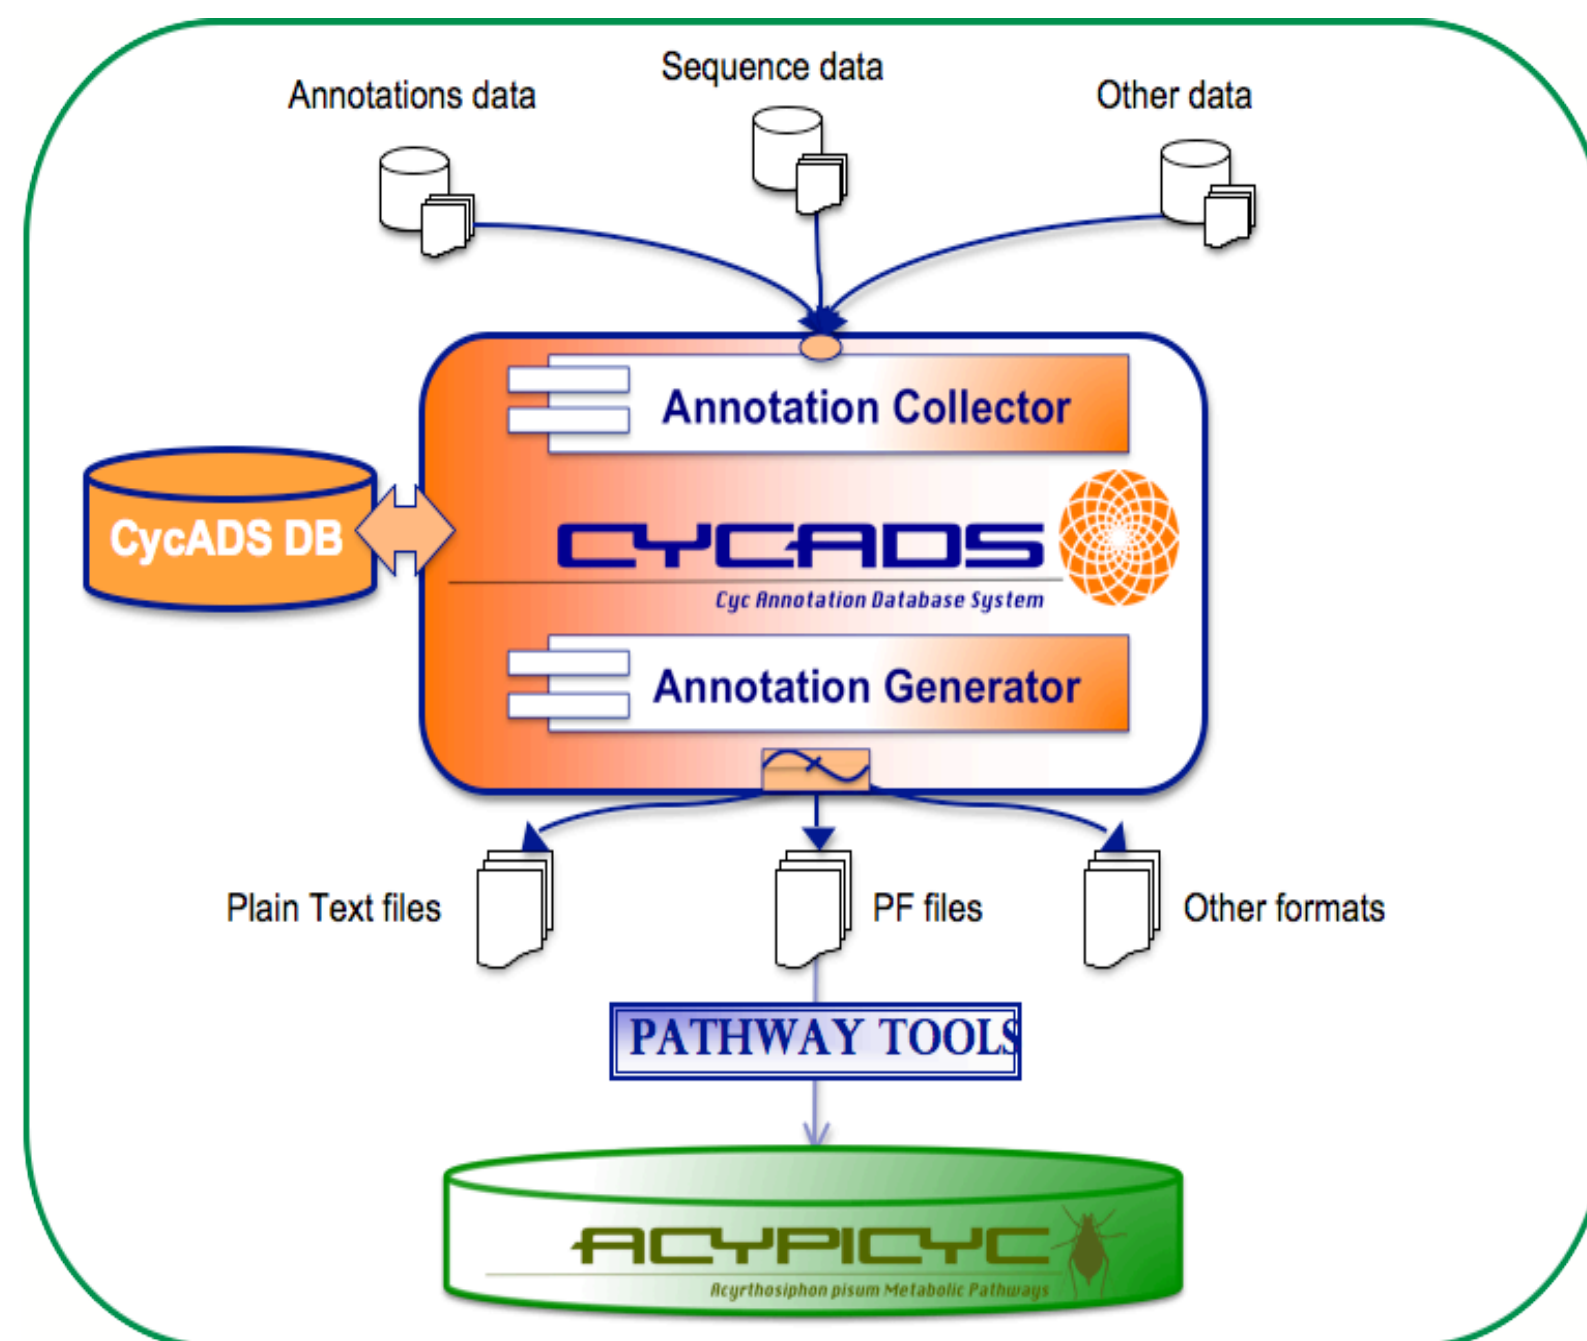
Annotations data

Sequence data

Other data

Annotation Collector

CycADS DB

CYCADS

Cyc Annotation Database System

Annotation Generator

Plain Text files

PF files

Other formats

PATHWAY TOOLS

ACYPICYC

Acyrthosiphon pisum Metabolic Pathways